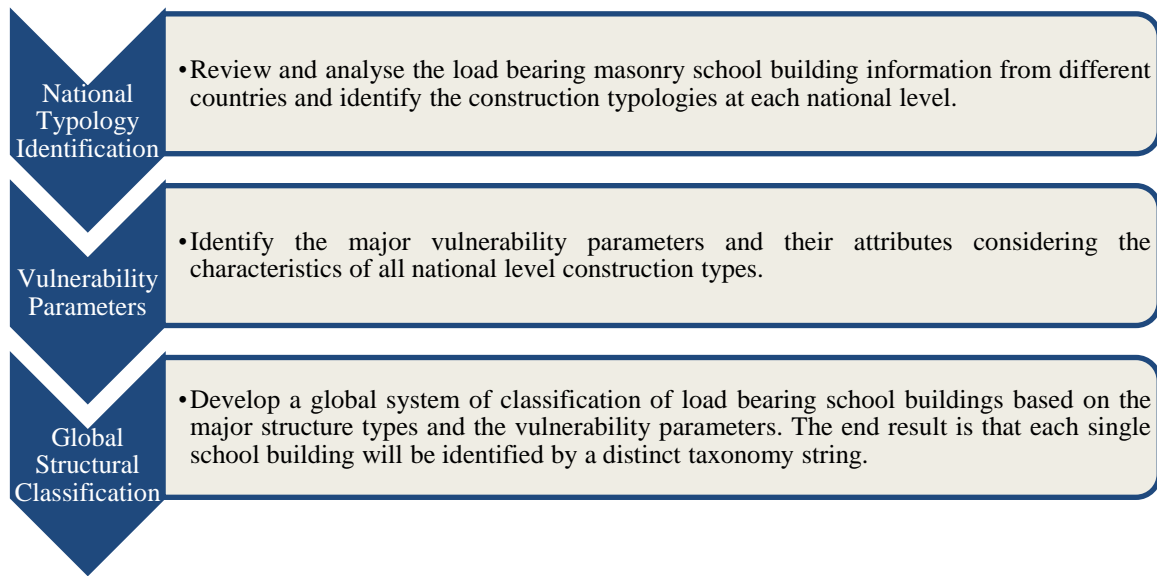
National Typology Identification

• Review and analyse the load bearing masonry school building information from different countries and identify the construction typologies at each national level.

Vulnerability Parameters

• Identify the major vulnerability parameters and their attributes considering the characteristics of all national level construction types.

Global Structural Classification

• Develop a global system of classification of load bearing school buildings based on the major structure types and the vulnerability parameters. The end result is that each single school building will be identified by a distinct taxonomy string.